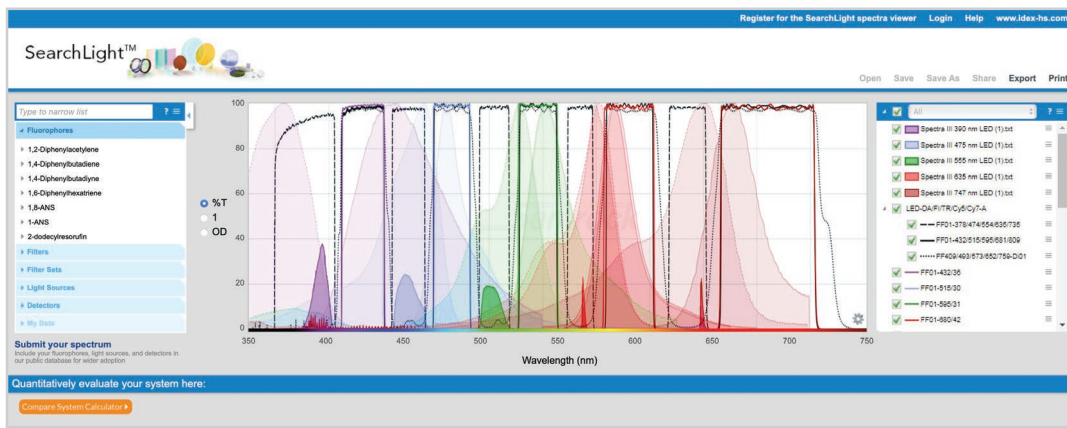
Register for the SearchLight spectra viewer Login Help www.idex-hs.com

SearchLight™

Open Save Save As Share Export Print

Type to narrow list ? ≡

Fluorophores

1,2-Diphenylacetylene
1,4-Diphenylbutadiene
1,4-Diphenylbutadiyne
1,6-Diphenylhexatriene
1,8-ANS
1-ANS
2-dodecylresorufin

Filters
Filter Sets
Light Sources
Detectors
My Data

Submit your spectrum
Include your fluorophores, light sources, and detectors in our public database for wider adoption

%T
1
OD

100
80
60
40
20
0

350 400 450 500 550 600 650 700 750

Wavelength (nm)

All

Spectra III 390 nm LED (1).txt
Spectra III 475 nm LED (1).txt
Spectra III 555 nm LED (1).txt
Spectra III 635 nm LED (1).txt
Spectra III 747 nm LED (1).txt
LED-DA/FI/TR/Cy5/Cy7-A
FF01-378/474/554/635/735
FF01-432/515/595/681/809
FF409/493/573/652/759-Di01
FF01-432/36
FF01-515/30
FF01-595/31
FF01-680/42

Quantitatively evaluate your system here:

Compare System Calculator